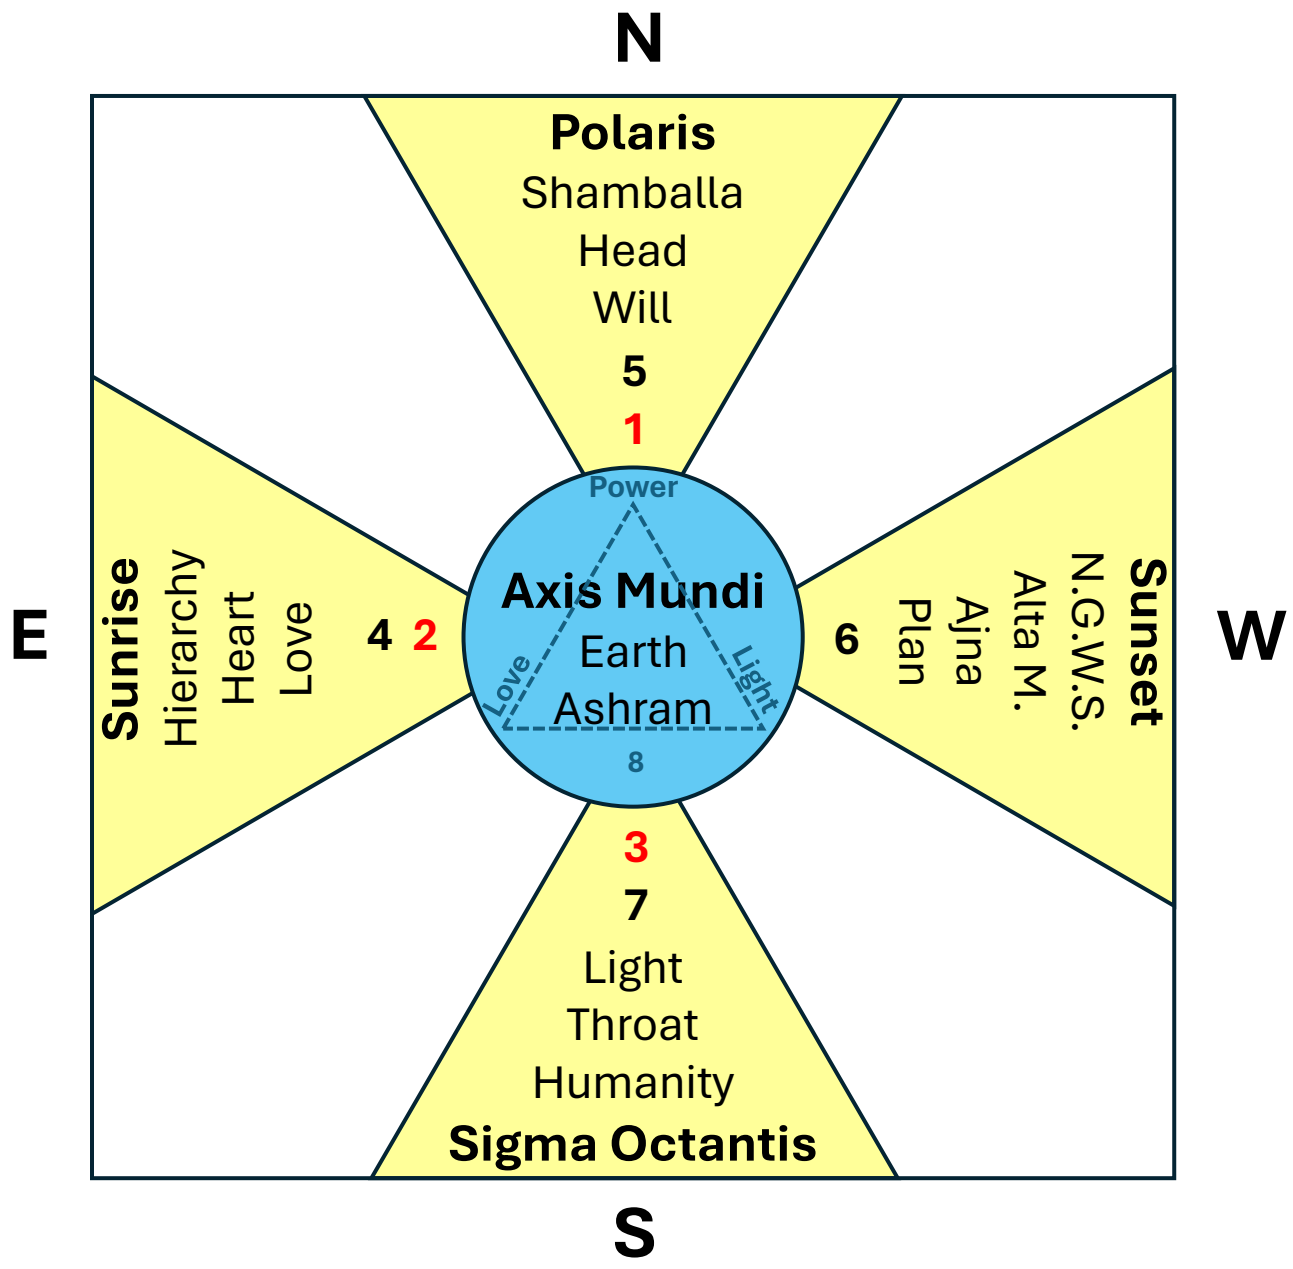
N

Polaris
Shamballa
Head
Will
5
1

E

Sunrise
Hierarchy
Heart
Love
4 2

Power
Axis Mundi
Earth
Ashram
Love
Light
8

6
Sunset
N.G.W.S.
Alta M.
Ajna
Plan

W

3
7
Light
Throat
Humanity
Sigma Octantis

S